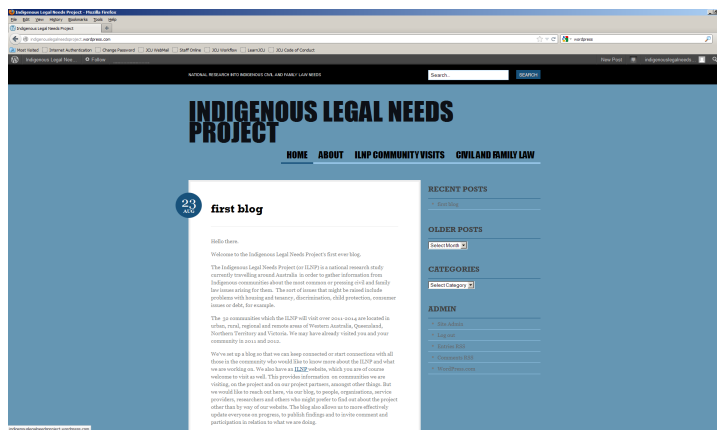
Indigenous Legal Needs Project - Mozilla Firefox

File Edit View History Bookmarks Tools Help

Indigenous Legal Needs Project

indigenouslegalneedsproject.wordpress.com

Wordpress

Most Visited Internet Authentication Change Password JCU WebMail Staff Online JCU Workflow LearnJCU JCU Code of Conduct

Indigenous Legal Nee... Follow

New Post indigenouslegalneeds...

NATIONAL RESEARCH INTO INDIGENOUS CIVIL AND FAMILY LAW NEEDS

Search...

SEARCH

INDIGENOUS LEGAL NEEDS PROJECT

HOME ABOUT ILNP COMMUNITY VISITS CIVIL AND FAMILY LAW

23 AUG

first blog

Hello there.

Welcome to the Indigenous Legal Needs Project's first ever blog.

The Indigenous Legal Needs Project (or ILNP) is a national research study currently travelling around Australia in order to gather information from Indigenous communities about the most common or pressing civil and family law issues arising for them. The sort of issues that might be raised include problems with housing and tenancy, discrimination, child protection, consumer issues or debt, for example.

The 32 communities which the ILNP will visit over 2011-2014 are located in urban, rural, regional and remote areas of Western Australia, Queensland, Northern Territory and Victoria. We may have already visited you and your community in 2011 and 2012.

We've set up a blog so that we can keep connected or start connections with all those in the community who would like to know more about the ILNP and what we are working on. We also have an ILNP website, which you are of course welcome to visit as well. This provides information on communities we are visiting, on the project and on our project partners, amongst other things. But we would like to reach out here, via our blog, to people, organisations, service providers, researchers and others who might prefer to find out about the project other than by way of our website. The blog also allows us to more effectively update everyone on progress, to publish findings and to invite comment and participation in relation to what we are doing.

RECENT POSTS

first blog

OLDER POSTS

Select Month

CATEGORIES

Select Category

ADMIN

Site Admin

Log out

Entries RSS

Comments RSS

WordPress.com

indigenouslegalneedsproject.wordpress.com